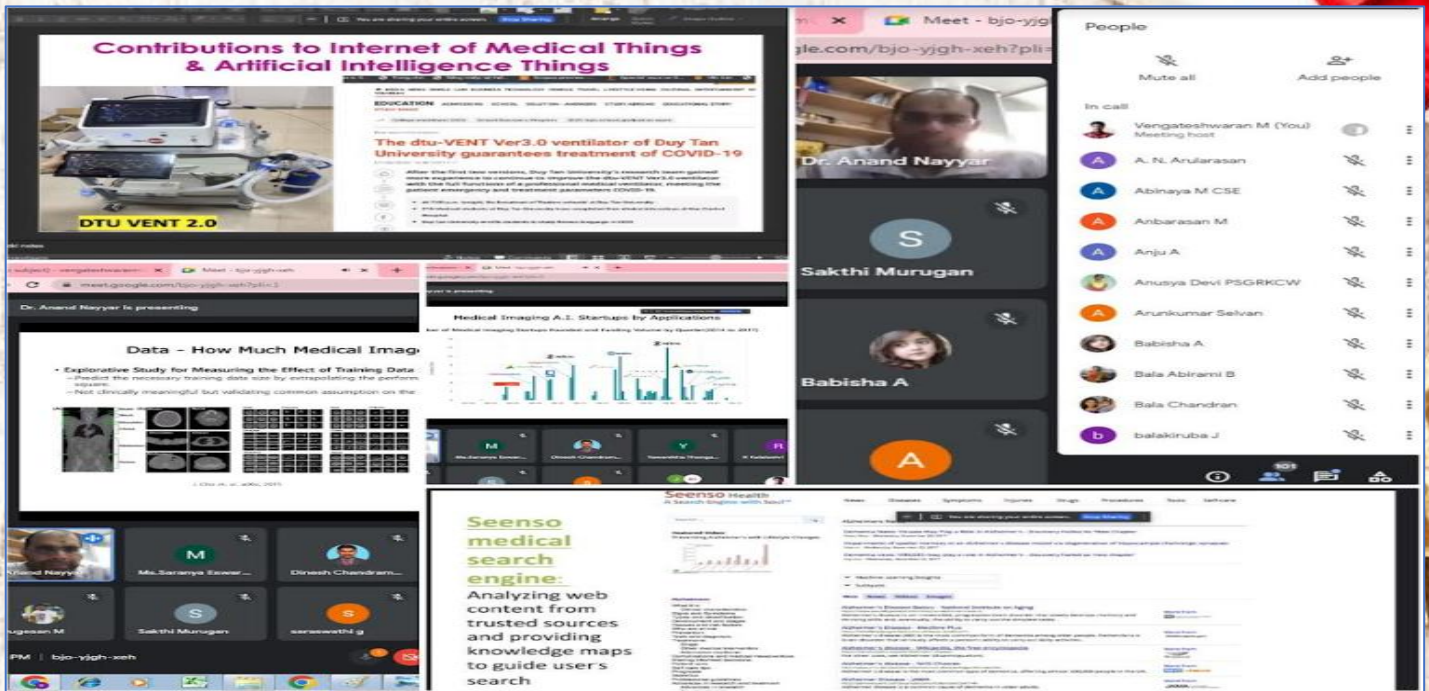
You are sharing your entire screen. Stop Sharing

Contributions to Internet of Medical Things & Artificial Intelligence Things

EDUCATION

The dtu-VENT Ver3.0 ventilator of Duy Tan University guarantees treatment of COVID-19

After the first two versions, Duy Tan University's research team gained more experience to continue to improve the dtu-VENT Ver3.0 ventilator with the full function of a professional medical ventilator, meeting the patient emergency and treatment parameters COVID-19.

DTU VENT 2.0

Meet - bjo-yjgh-xeh

gle.com/bjo-yjgh-xeh?pli=

Dr. Anand Nayyar

S
Sakthi Murugan

Babisha A

A

People

Mute all

Add people

In call

Vengateshwaran M (You)
Meeting host

A. N. Arularasan

Abinaya M CSE

Anbarasan M

Anju A

Anusya Devi PSGRKCW

Arunkumar Selvan

Babisha A

Bala Abirami B

Bala Chandran

balakiruba J

101

Meet - bjo-yjgh-xeh

meet.google.com/bjo-yjgh-xeh?pli=1

Dr. Anand Nayyar is presenting

Data – How Much Medical Imag

• Explorative Study for Measuring the Effect of Training Data

Medical Imaging A.I. Startups by Applications

M
Ms.Saranya Eswar...

Dinesh Chandram...

Y

Anand Nayyar

M
Ms.Saranya Eswar...

Dinesh Chandram...

ugesan M

S
Sakthi Murugan

S
saraswathi g

PM | bjo-yjgh-xeh

Seenso Health
A Search Engine with Soul

Seenso medical search engine: Analyzing web content from trusted sources and providing knowledge maps to guide users search

You are sharing your entire screen. Stop Sharing